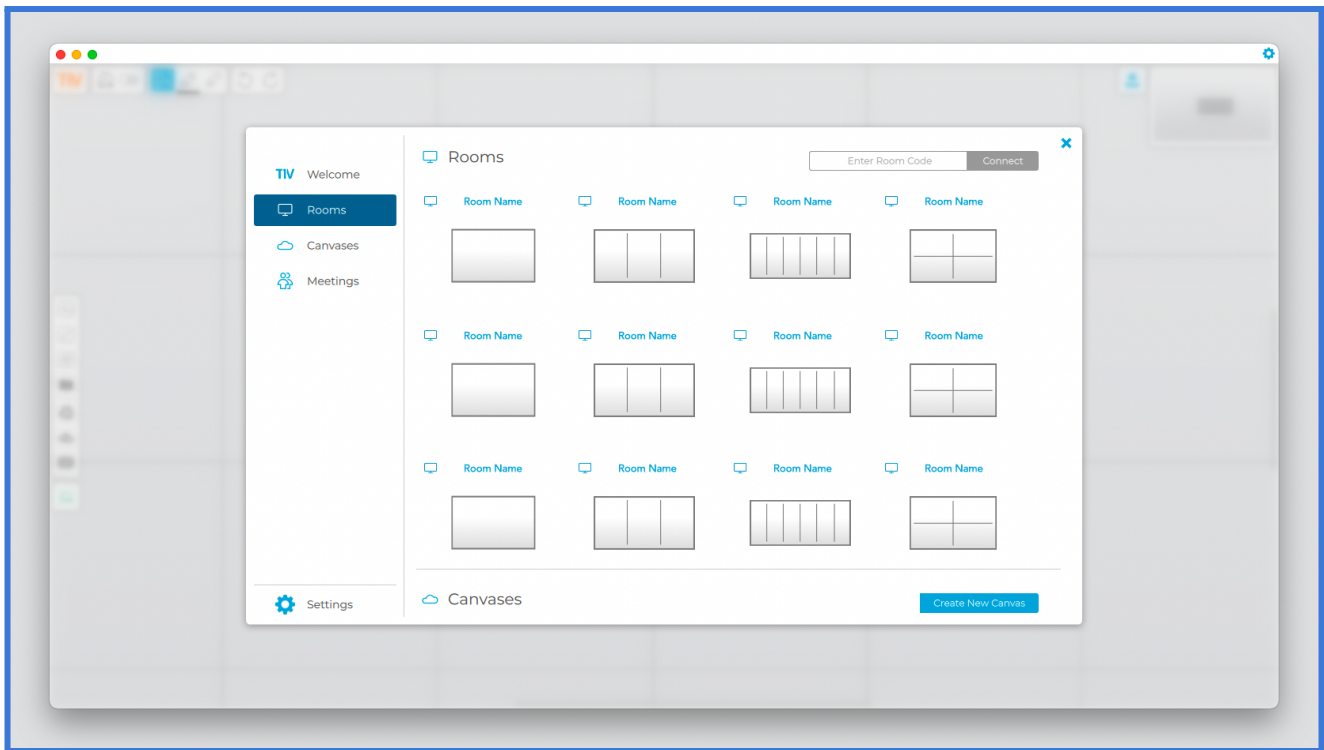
TIV Welcome
Rooms
Canvases
Meetings
Settings

Rooms
Enter Room Code
Connect

Room Name
Room Name
Room Name
Room Name

Room Name
Room Name
Room Name
Room Name

Room Name
Room Name
Room Name
Room Name

Canvases
Create New Canvas